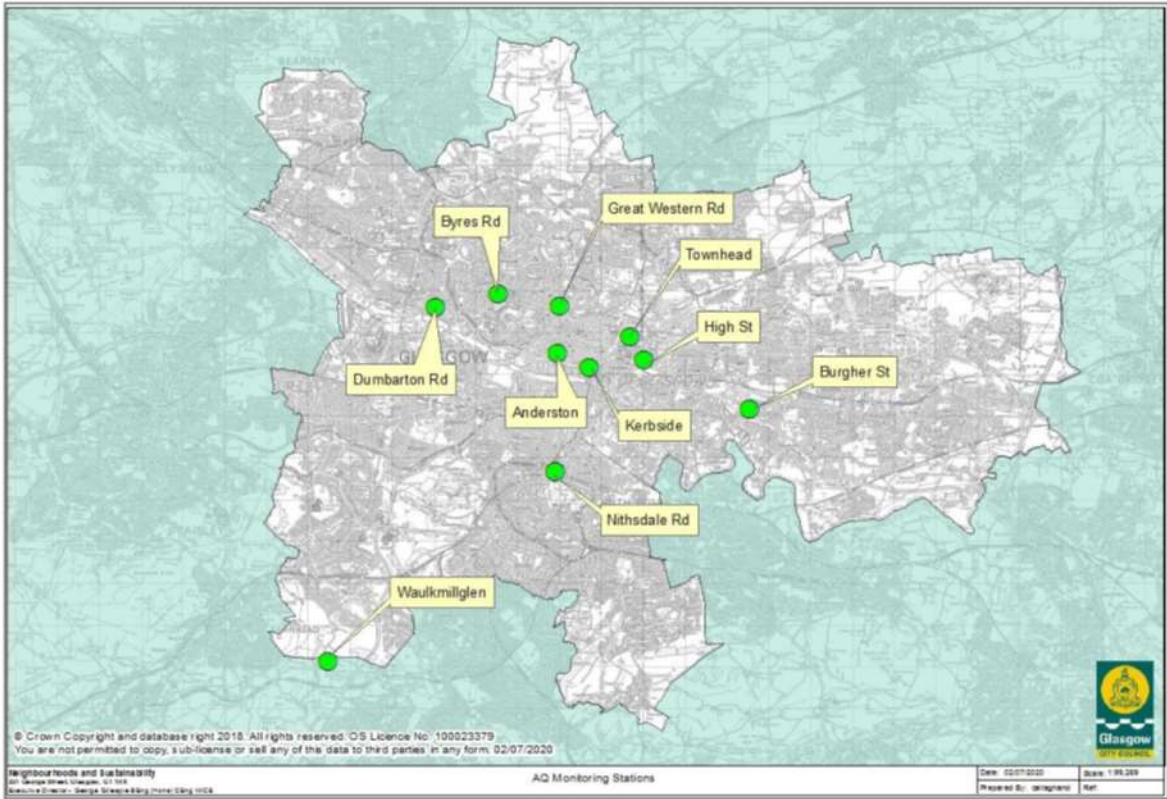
Byres Rd
Great Western Rd
Townhead
High St
Dumbarton Rd
GLASGOW
Burgher St
Anderston
Kerbside
Nithsdale Rd
Waulkmillglen

© Crown Copyright and database right 2018. All rights reserved. OS Licence No. 100023379
You are not permitted to copy, sub-license or sell any of this data to third parties in any form. 02/07/2020

Glasgow
CITY COUNCIL

Neighbourhoods and Sustainability
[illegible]
Executive Director - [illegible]

AQ Monitoring Stations

Date: 02/07/2020
Scale: 1:95,269
Prepared By: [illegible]
Ref: